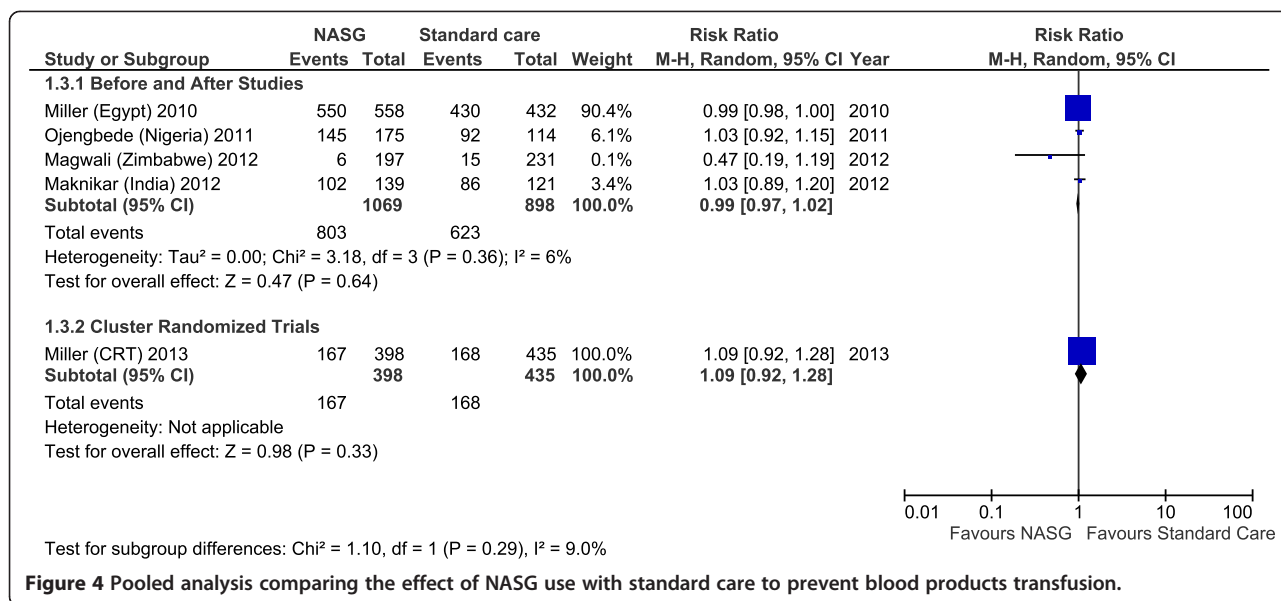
| Study or Subgroup | NASG Events | NASG Total | Standard care Events | Standard care Total | Weight | Risk Ratio M-H, Random, 95% CI | Year |
|---|---|---|---|---|---|---|---|
| **1.3.1 Before and After Studies** | | | | | | | |
| Miller (Egypt) 2010 | 550 | 558 | 430 | 432 | 90.4% | 0.99 [0.98, 1.00] | 2010 |
| Ojengbede (Nigeria) 2011 | 145 | 175 | 92 | 114 | 6.1% | 1.03 [0.92, 1.15] | 2011 |
| Magwali (Zimbabwe) 2012 | 6 | 197 | 15 | 231 | 0.1% | 0.47 [0.19, 1.19] | 2012 |
| Maknikar (India) 2012 | 102 | 139 | 86 | 121 | 3.4% | 1.03 [0.89, 1.20] | 2012 |
| **Subtotal (95% CI)** | | **1069** | | **898** | **100.0%** | **0.99 [0.97, 1.02]** | |
| Total events | 803 | | 623 | | | | |
| Heterogeneity: Tau² = 0.00; Chi² = 3.18, df = 3 (P = 0.36); I² = 6% | | | | | | | |
| Test for overall effect: Z = 0.47 (P = 0.64) | | | | | | | |
| **1.3.2 Cluster Randomized Trials** | | | | | | | |
| Miller (CRT) 2013 | 167 | 398 | 168 | 435 | 100.0% | 1.09 [0.92, 1.28] | 2013 |
| **Subtotal (95% CI)** | | **398** | | **435** | **100.0%** | **1.09 [0.92, 1.28]** | |
| Total events | 167 | | 168 | | | | |
| Heterogeneity: Not applicable | | | | | | | |
| Test for overall effect: Z = 0.98 (P = 0.33) | | | | | | | |

Risk Ratio
M-H, Random, 95% CI

0.01 0.1 1 10 100
Favours NASG Favours Standard Care

Test for subgroup differences: Chi² = 1.10, df = 1 (P = 0.29), I² = 9.0%

**Figure 4 Pooled analysis comparing the effect of NASG use with standard care to prevent blood products transfusion.**